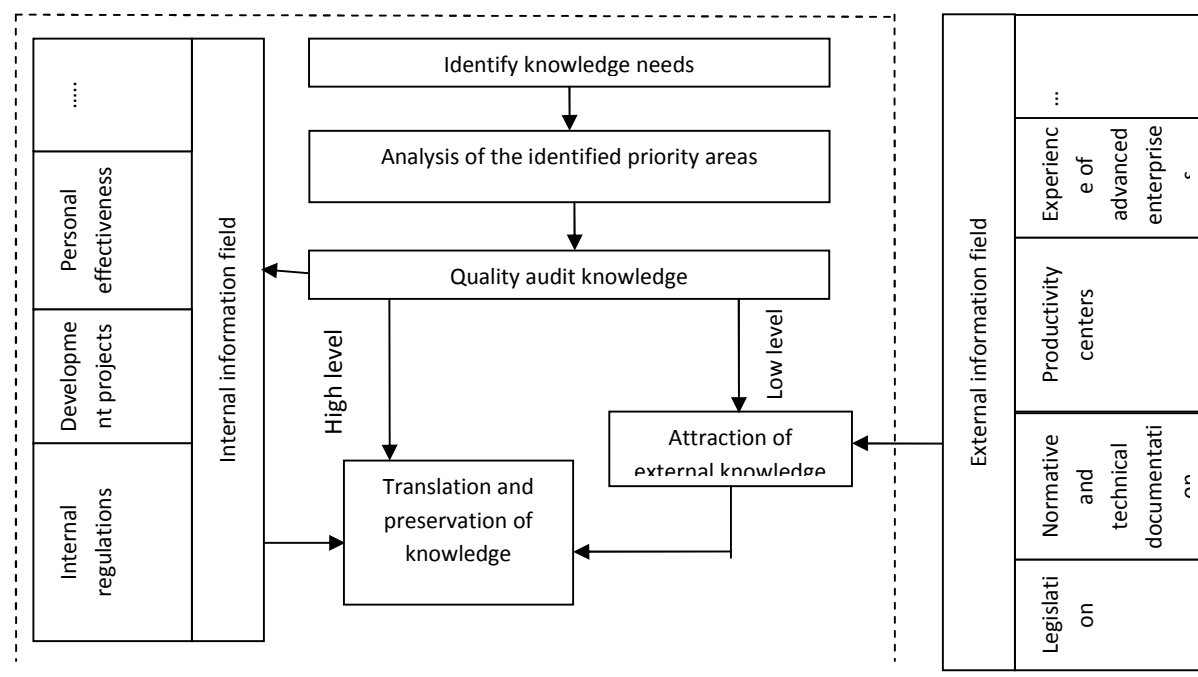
Identify knowledge needs

Analysis of the identified priority areas

Quality audit knowledge

High level

Low level

Attraction of external knowledge

Translation and preservation of knowledge

Internal information field

....

Personal effectiveness

Development projects

Internal regulations

External information field

...

Experience of advanced enterprise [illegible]

Productivity centers

Normative and technical documentati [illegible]

Legislation